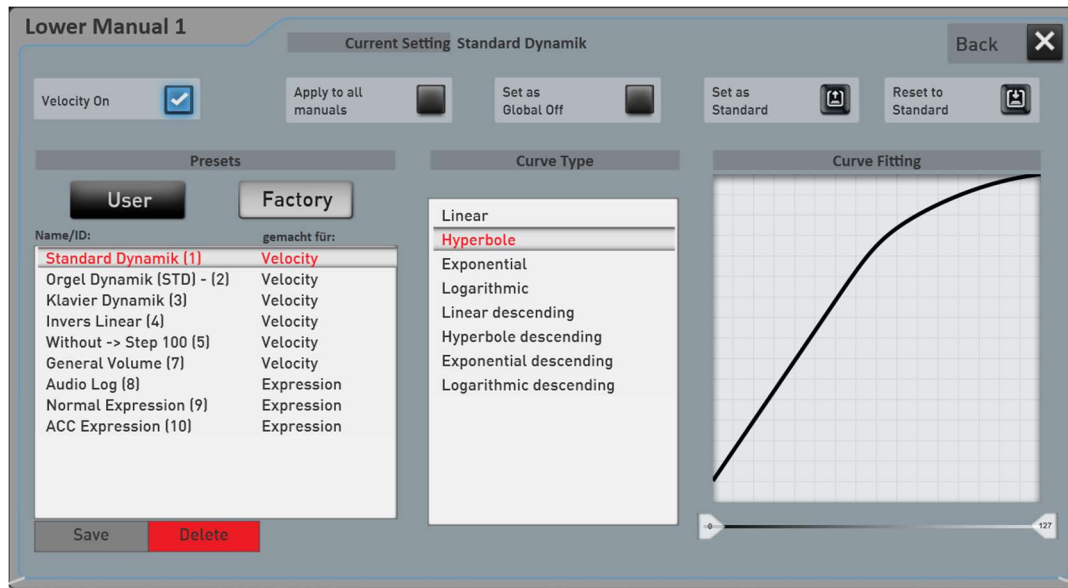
Lower Manual 1

Current Setting Standard Dynamik

Back

Velocity On

Apply to all manuals

Set as Global Off

Set as Standard

Reset to Standard

Presets

User

Factory

| Name/ID: | gemacht für: |
|---|---|
| Standard Dynamik (1) | Velocity |
| Orgel Dynamik (STD) - (2) | Velocity |
| Klavier Dynamik (3) | Velocity |
| Invers Linear (4) | Velocity |
| Without -> Step 100 (5) | Velocity |
| General Volume (7) | Velocity |
| Audio Log (8) | Expression |
| Normal Expression (9) | Expression |
| ACC Expression (10) | Expression |

Save

Delete

Curve Type

Linear
Hyperbole
Exponential
Logarithmic
Linear descending
Hyperbole descending
Exponential descending
Logarithmic descending

Curve Fitting

0

127